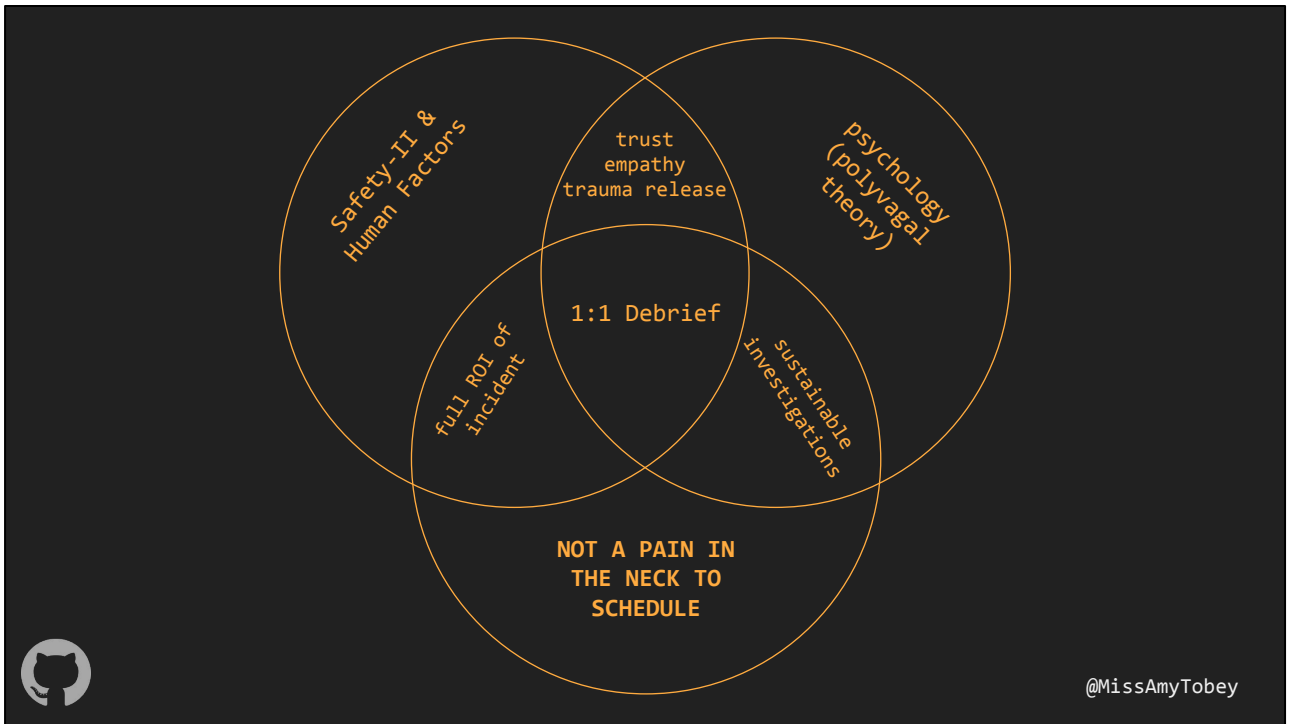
Safety-II & Human Factors

trust
empathy
trauma release

psychology (polyvagal theory)

1:1 Debrief

full ROI of incident

sustainable investigations

NOT A PAIN IN THE NECK TO SCHEDULE

@MissAmyTobey